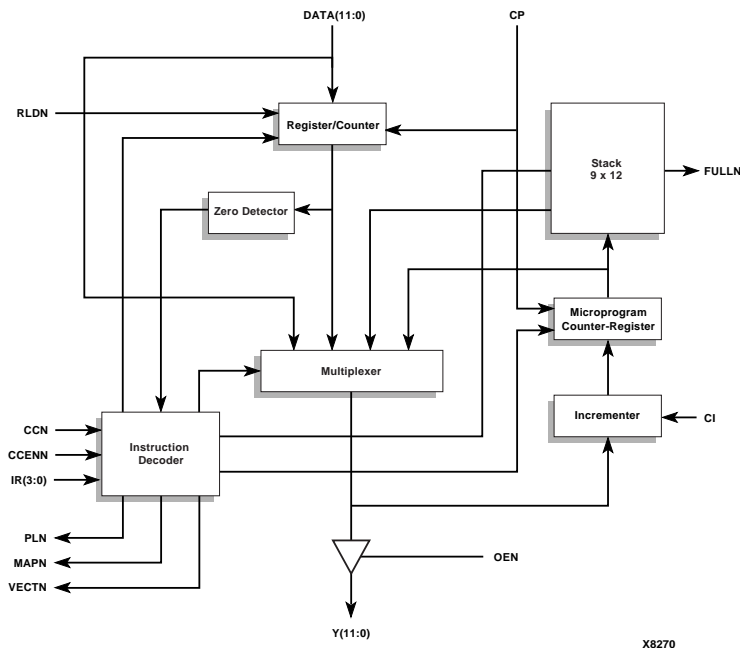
DATA(11:0)

CP

RLDN

Register/Counter

Stack
9 x 12

FULLN

Zero Detector

Microprogram
Counter-Register

Multiplexer

Incrementer

CI

CCN

CCENN

IR(3:0)

Instruction
Decoder

PLN

MAPN

VECTN

OEN

Y(11:0)

X8270